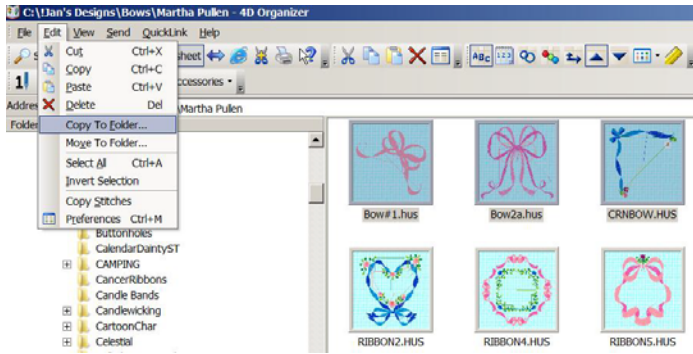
C:\!Jan's Designs\Bows\Martha Pullen - 4D Organizer

File Edit View Send QuickLink Help

Cut Ctrl+X
Copy Ctrl+C
Paste Ctrl+V
Delete Del
Copy To Folder...
Move To Folder...
Select All Ctrl+A
Invert Selection
Copy Stitches
Preferences Ctrl+M

sheet

ccessories

Addre

Martha Pullen

Folder

Buttonholes
CalendarDaintyST
CAMPING
CancerRibbons
Candle Bands
Candlewicking
CartoonChar
Celestial

Bow#1.hus
Bow2a.hus
CRNBOW.HUS
RIBBON2.HUS
RIBBON4.HUS
RIBBON5.HUS